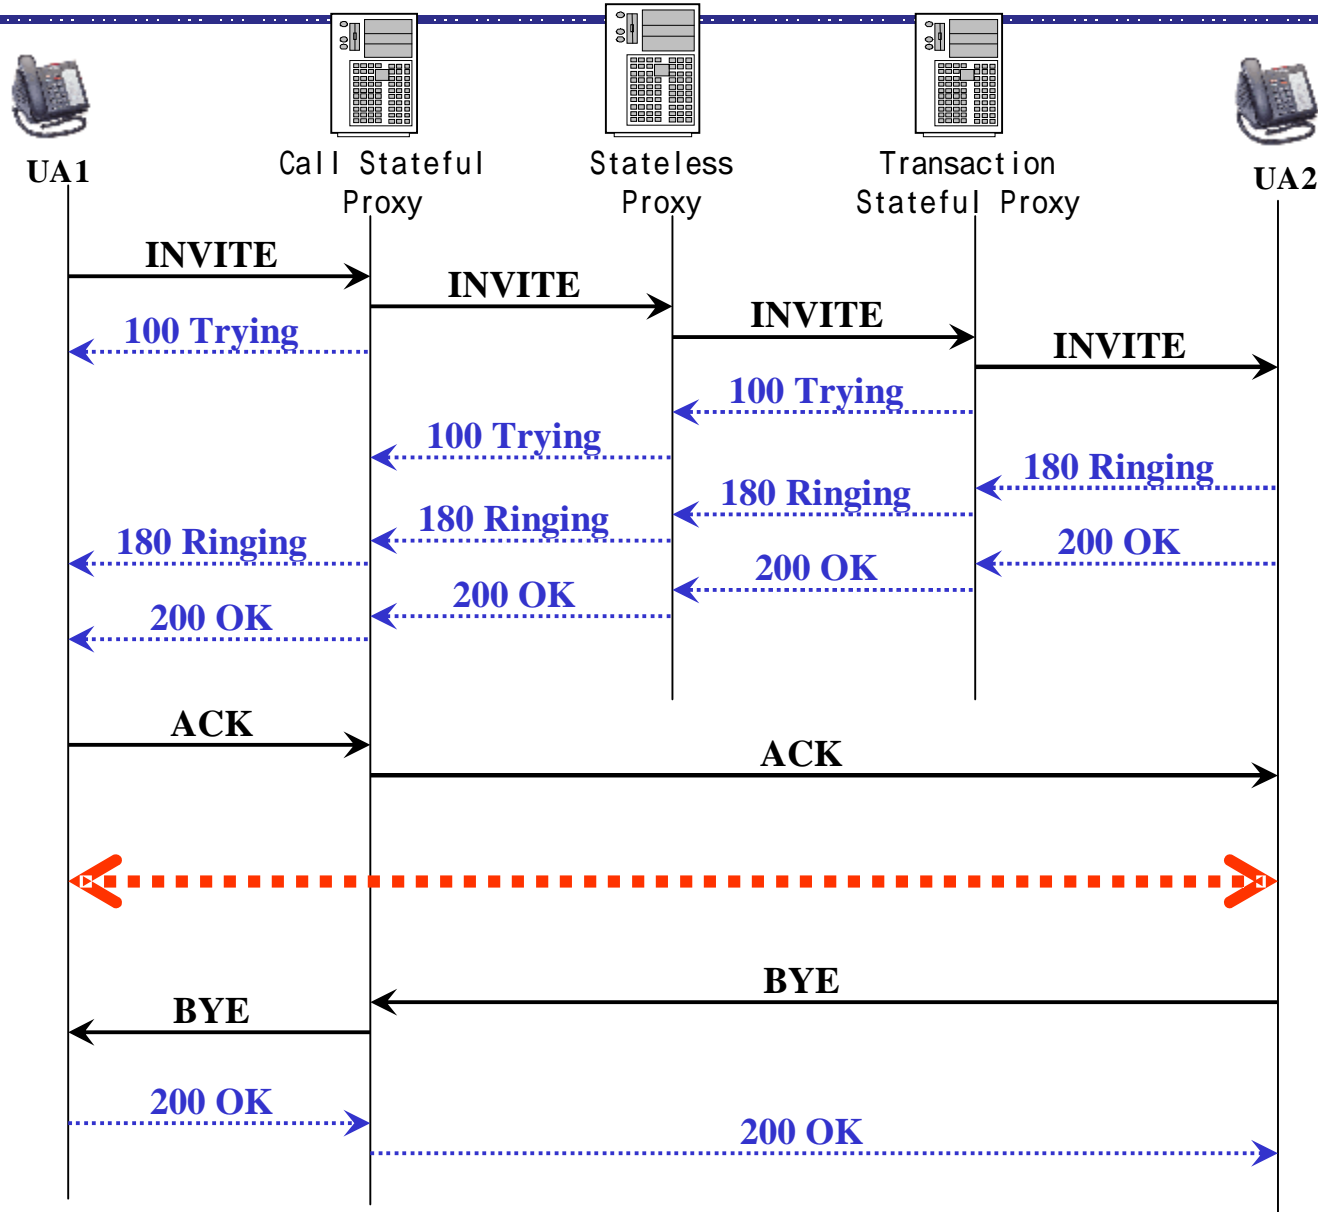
UA1

Call Stateful Proxy

Stateless Proxy

Transaction Stateful Proxy

UA2

INVITE

INVITE

100 Trying

INVITE

INVITE

100 Trying

100 Trying

180 Ringing

180 Ringing

180 Ringing

200 OK

180 Ringing

200 OK

200 OK

200 OK

ACK

ACK

BYE

BYE

200 OK

200 OK